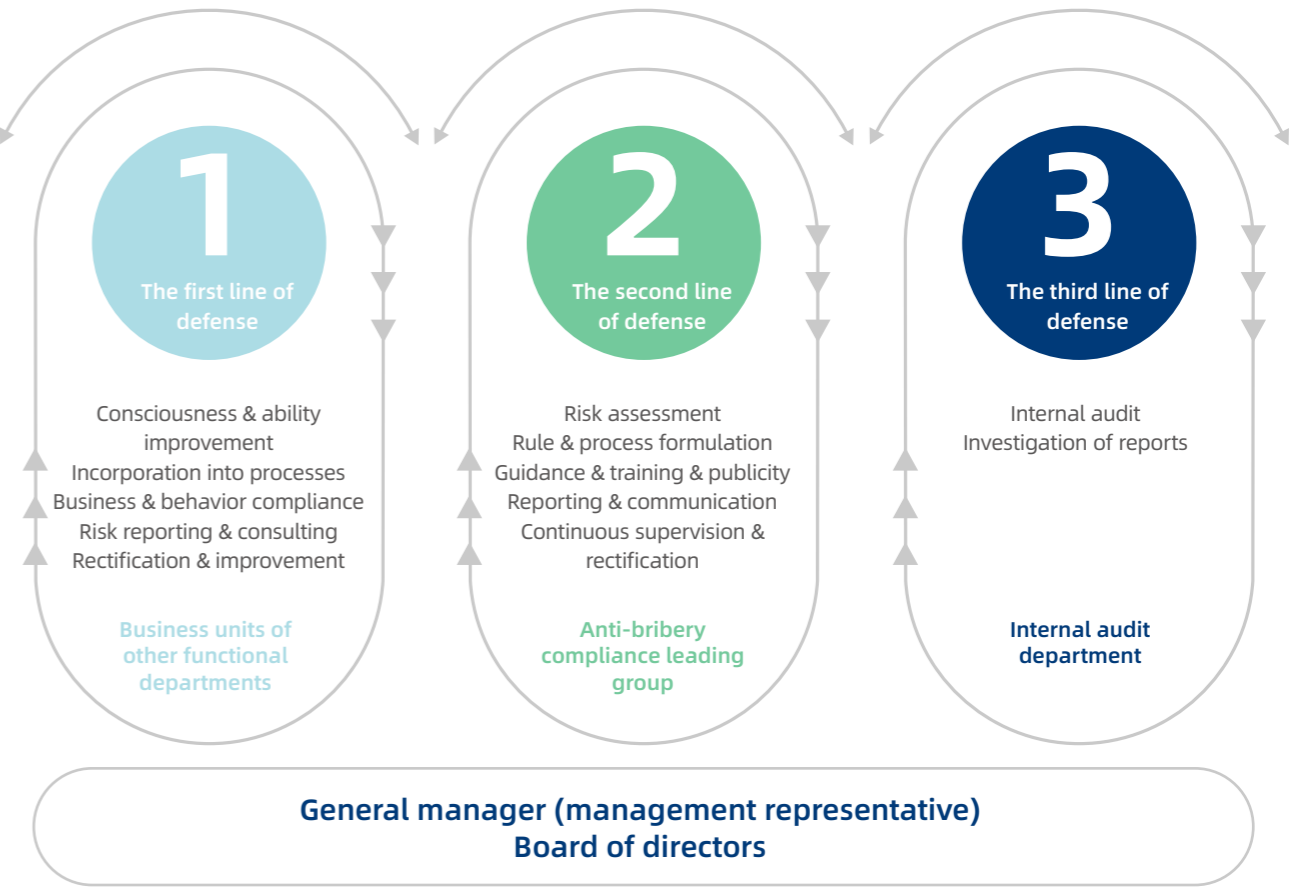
1

The first line of defense

Consciousness & ability improvement
Incorporation into processes
Business & behavior compliance
Risk reporting & consulting
Rectification & improvement

Business units of other functional departments

2

The second line of defense

Risk assessment
Rule & process formulation
Guidance & training & publicity
Reporting & communication
Continuous supervision & rectification

Anti-bribery compliance leading group

3

The third line of defense

Internal audit
Investigation of reports

Internal audit department

General manager (management representative)
Board of directors